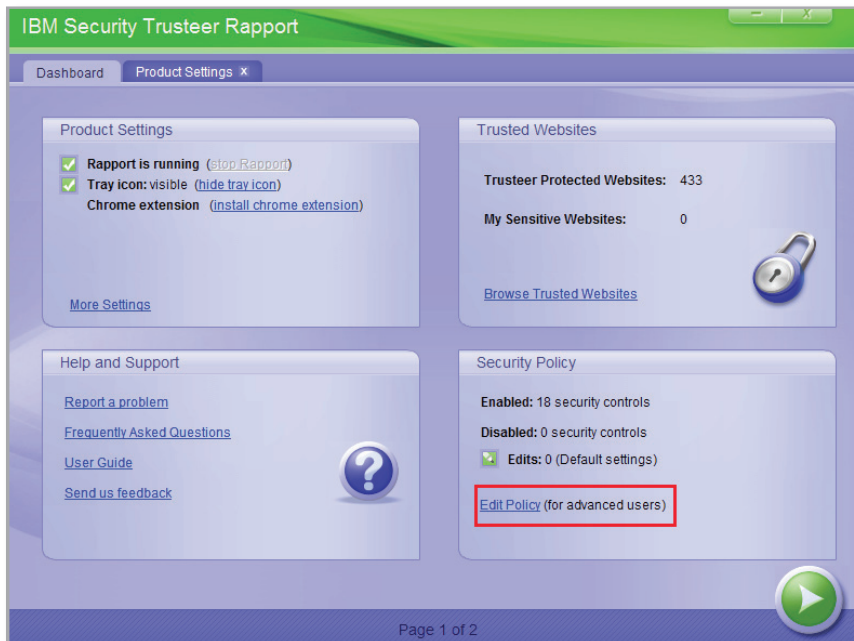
IBM Security Trusteer Rapport

Dashboard
Product Settings x

Product Settings

Rapport is running (stop Rapport)
Tray icon: visible (hide tray icon)
Chrome extension (install chrome extension)

More Settings

Trusted Websites

Trusteer Protected Websites: 433

My Sensitive Websites: 0

Browse Trusted Websites

Help and Support

Report a problem
Frequently Asked Questions
User Guide
Send us feedback

Security Policy

Enabled: 18 security controls

Disabled: 0 security controls

Edits: 0 (Default settings)

Edit Policy (for advanced users)

Page 1 of 2